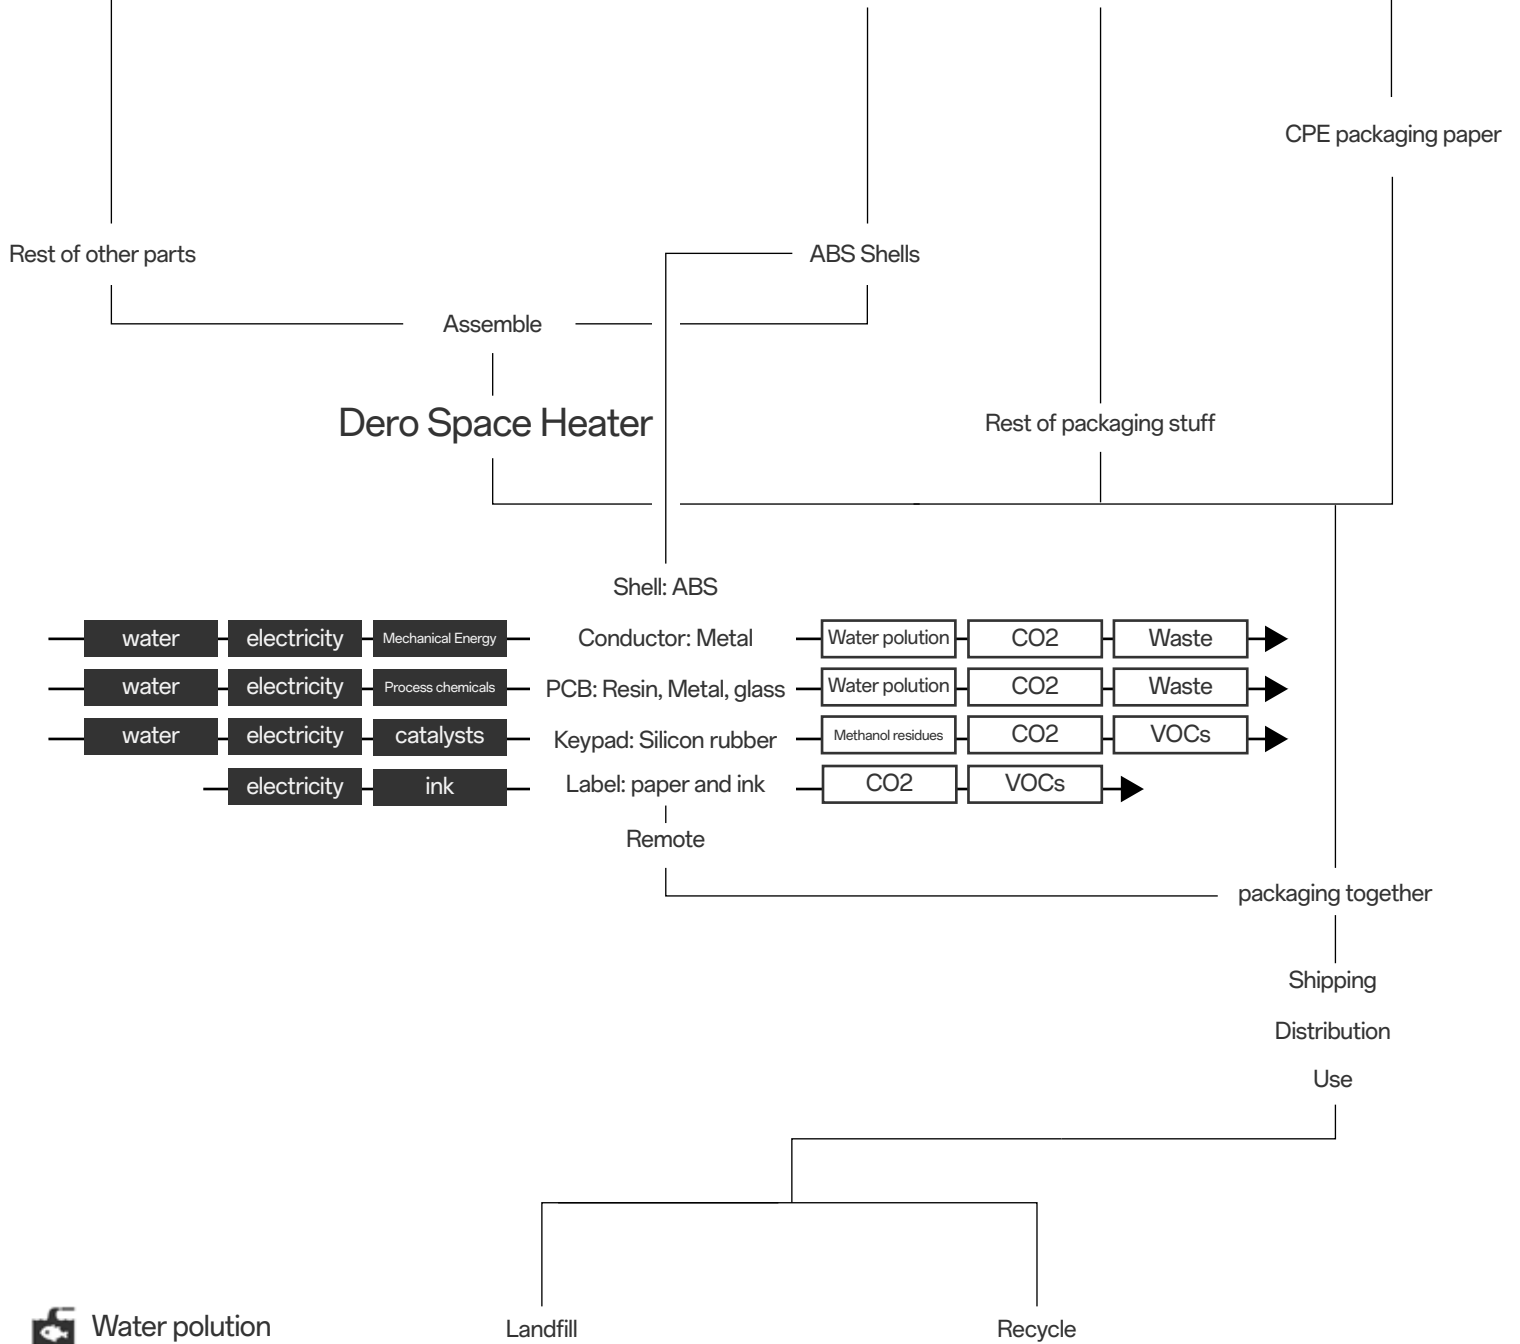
CPE packaging paper

Rest of other parts

ABS Shells

Assemble

Dero Space Heater

Rest of packaging stuff

Shell: ABS

water electricity Mechanical Energy Conductor: Metal Water polution CO2 Waste

water electricity Process chemicals PCB: Resin, Metal, glass Water polution CO2 Waste

water electricity catalysts Keypad: Silicon rubber Methanol residues CO2 VOCs

electricity ink Label: paper and ink CO2 VOCs

Remote

packaging together

Shipping

Distribution

Use

Water polution

Landfill

Recycle